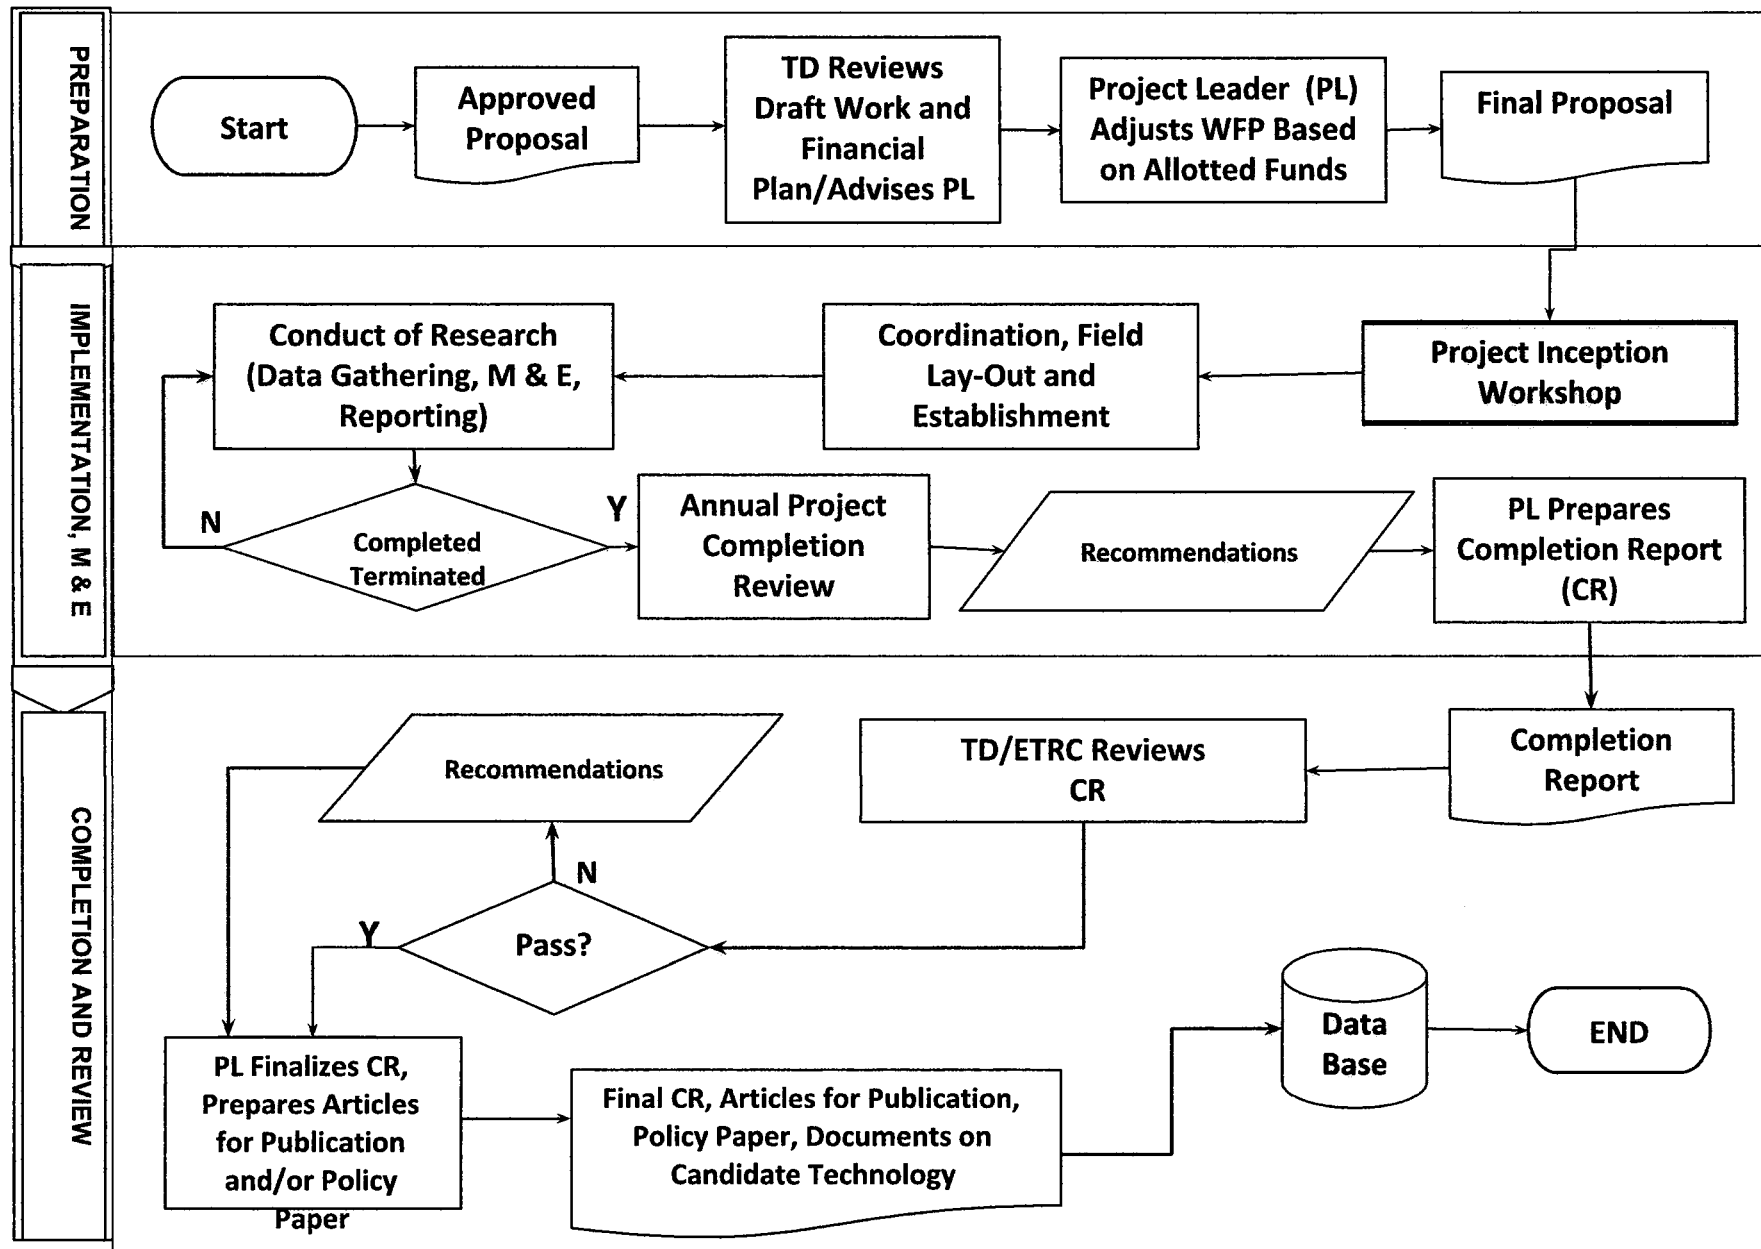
PREPARATION

Start

Approved Proposal

TD Reviews Draft Work and Financial Plan/Advises PL

Project Leader (PL) Adjusts WFP Based on Allotted Funds

Final Proposal

IMPLEMENTATION, M & E

Project Inception Workshop

Coordination, Field Lay-Out and Establishment

Conduct of Research (Data Gathering, M & E, Reporting)

N

Completed Terminated

Y

Annual Project Completion Review

Recommendations

PL Prepares Completion Report (CR)

COMPLETION AND REVIEW

Completion Report

TD/ETRC Reviews CR

Recommendations

N

Y

Pass?

PL Finalizes CR, Prepares Articles for Publication and/or Policy Paper

Final CR, Articles for Publication, Policy Paper, Documents on Candidate Technology

Data Base

END